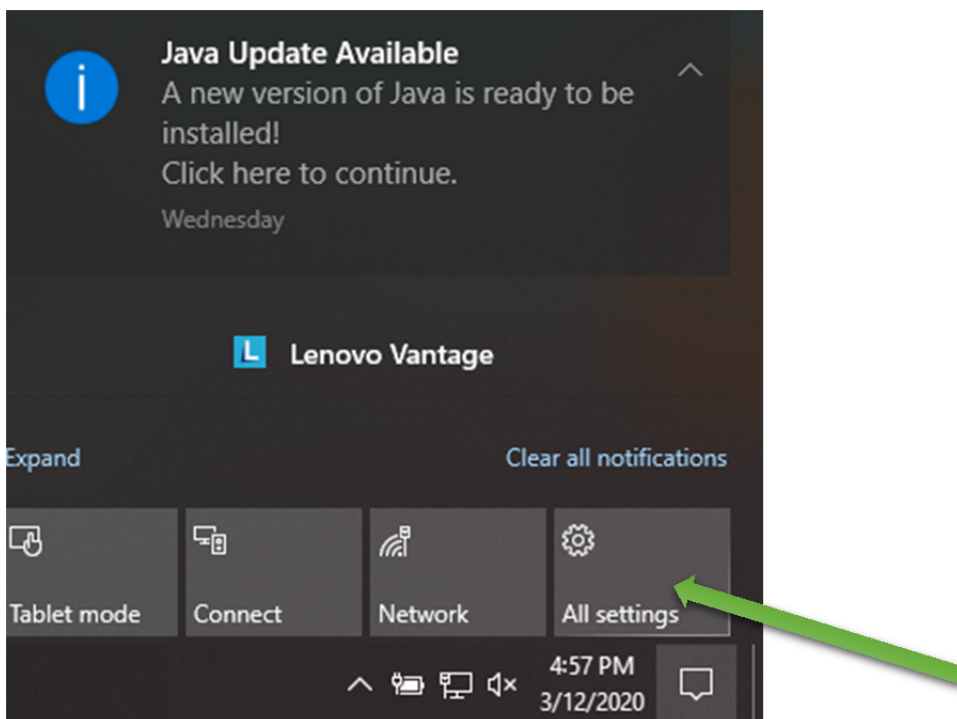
Java Update Available
A new version of Java is ready to be installed!
Click here to continue.
Wednesday

Lenovo Vantage

Expand

Clear all notifications

Tablet mode

Connect

Network

All settings

4:57 PM
3/12/2020